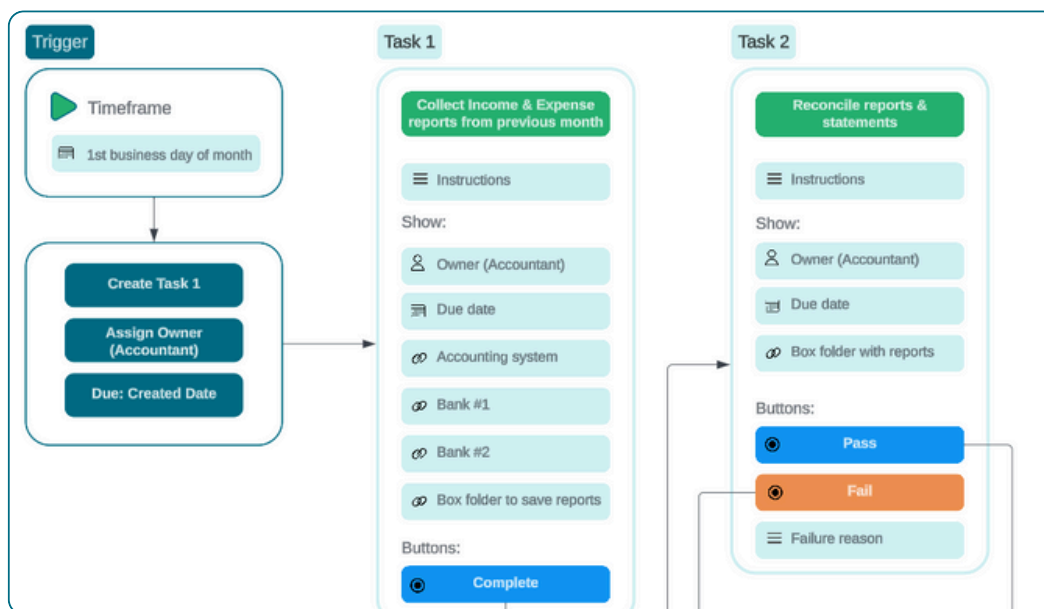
Trigger

Timeframe

1st business day of month

Create Task 1

Assign Owner (Accountant)

Due: Created Date

Task 1

Collect Income & Expense reports from previous month

Instructions

Show:

Owner (Accountant)

Due date

Accounting system

Bank #1

Bank #2

Box folder to save reports

Buttons:

Complete

Task 2

Reconcile reports & statements

Instructions

Show:

Owner (Accountant)

Due date

Box folder with reports

Buttons:

Pass

Fail

Failure reason